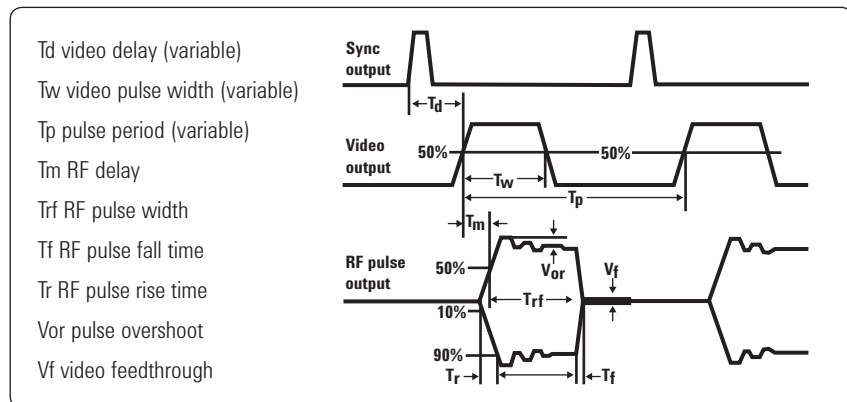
Td video delay (variable)
Tw video pulse width (variable)
Tp pulse period (variable)
Tm RF delay
Trf RF pulse width
Tf RF pulse fall time
Tr RF pulse rise time
Vor pulse overshoot
Vf video feedthrough

Sync output
$T_d$
Video output
50%
50%
$T_w$
$T_p$
$T_m$
RF pulse output
50%
$V_{or}$
$V_f$
10%
$T_{rf}$
90%
$T_r$
$T_f$